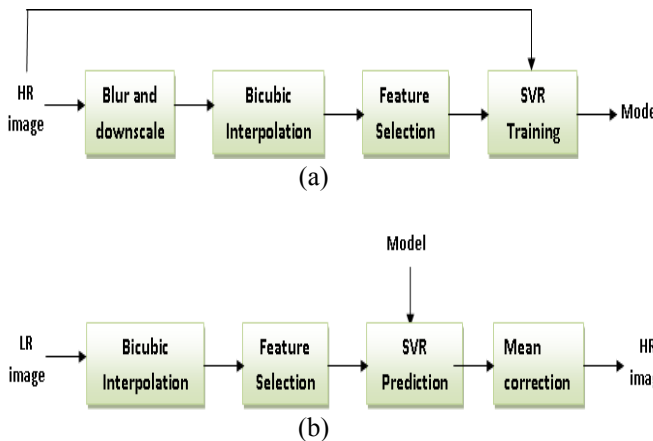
HR image

Blur and downscale

Bicubic Interpolation

Feature Selection

SVR Training

Mode

(a)

Model

LR image

Bicubic Interpolation

Feature Selection

SVR Prediction

Mean correction

HR ima

(b)